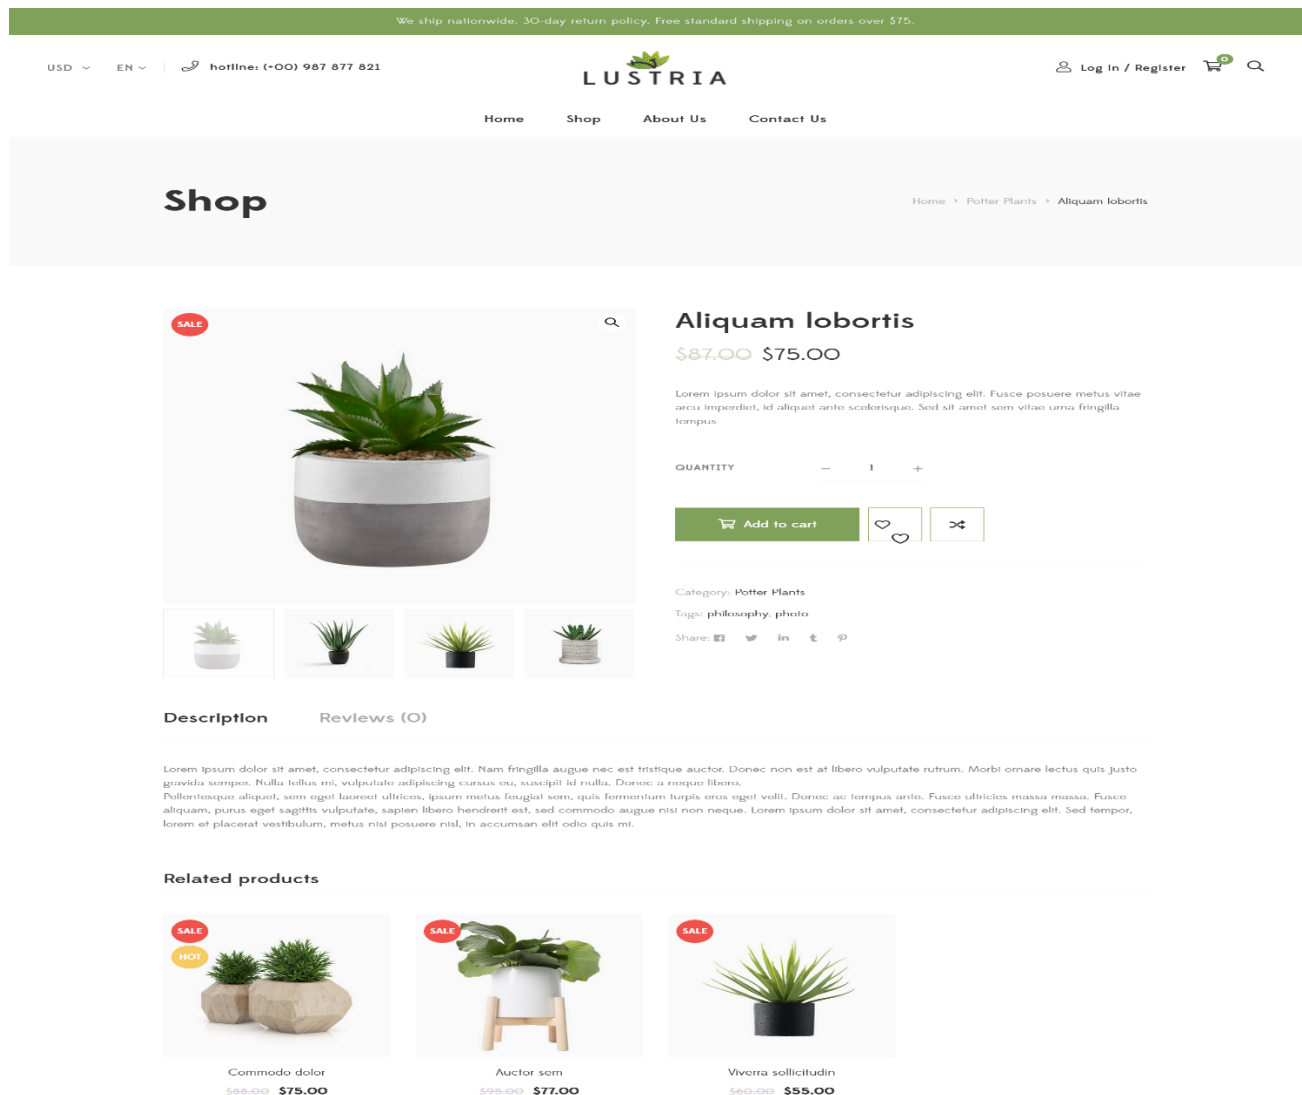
We ship nationwide. 30-day return policy. Free standard shipping on orders over $75.

USD EN hotline: (+00) 987 877 821

LUSTRIA

Log in / Register 0

Home Shop About Us Contact Us

Shop

Home > Potter Plants > Aliquam lobortis

SALE

Aliquam lobortis

~~$87.00~~ $75.00

Lorem ipsum dolor sit amet, consectetur adipiscing elit. Fusce posuere metus vitae arcu imperdiet, id aliquet ante scelerisque. Sed sit amet sem vitae urna fringilla tempus

QUANTITY – 1 +

Add to cart

Category: Potter Plants

Tags: philosophy, photo

Share:

Description Reviews (0)

Lorem ipsum dolor sit amet, consectetur adipiscing elit. Nam fringilla augue nec est tristique auctor. Donec non est at libero vulputate rutrum. Morbi ornare lectus quis justo gravida semper. Nulla tellus mi, vulputate adipiscing cursus eu, suscipit id nulla. Donec a neque libero.
Pellentesque aliquet, sem eget laoreet ultrices, ipsum metus feugiat sem, quis fermentum turpis eros eget velit. Donec ac tempus ante. Fusce ultricies massa massa. Fusce aliquam, purus eget sagittis vulputate, sapien libero hendrerit est, sed commodo augue nisi non neque. Lorem ipsum dolor sit amet, consectetur adipiscing elit. Sed tempor, lorem et placerat vestibulum, metus nisi posuere nisl, in accumsan elit odio quis mi.

Related products

SALE
HOT
Commodo dolor
~~$88.00~~ $75.00

SALE
Auctor sem
~~$95.00~~ $77.00

SALE
Viverra sollicitudin
~~$60.00~~ $55.00